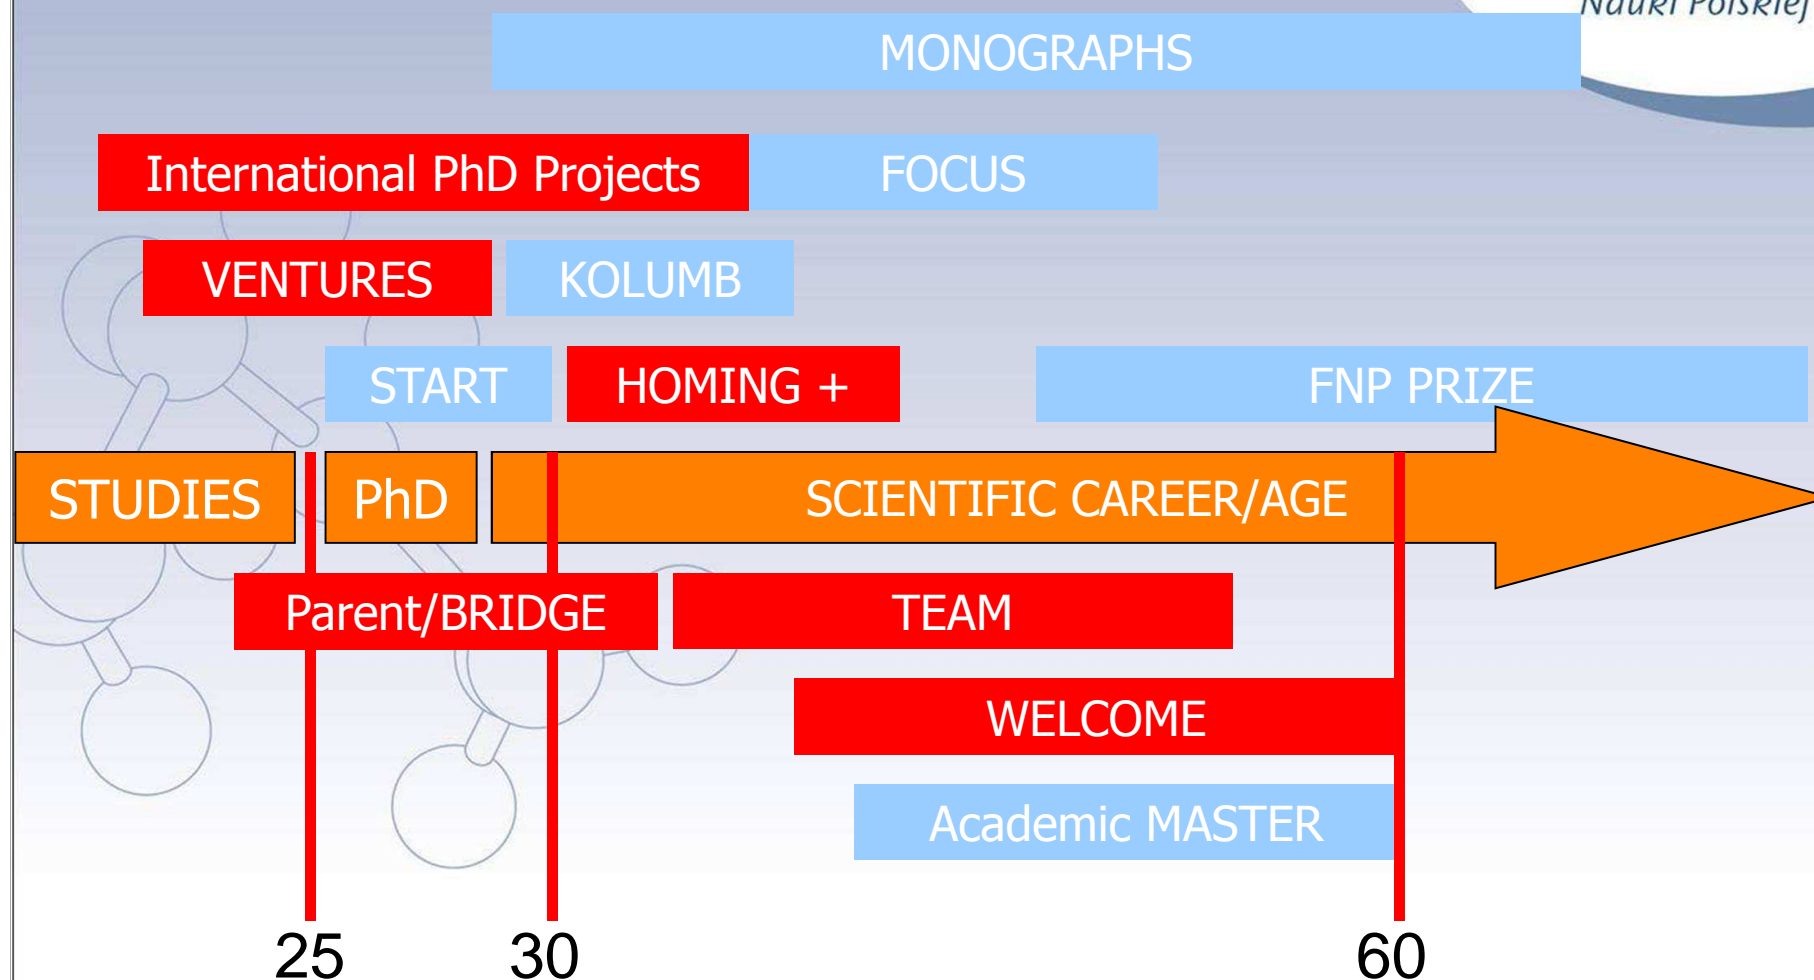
Nauki Polskiej

MONOGRAPHS

International PhD Projects

FOCUS

VENTURES

KOLUMB

START

HOMING +

FNP PRIZE

STUDIES

PhD

SCIENTIFIC CAREER/AGE

Parent/BRIDGE

TEAM

WELCOME

Academic MASTER

25

30

60